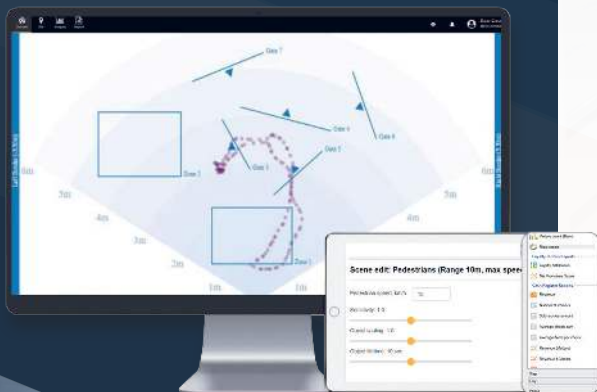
Gate 7

Gate 6

Gate 4

Gate 5

Gate 3

Zone 1

Zone 2

6m

5m

4m

3m

2m

1m

6m

5m

4m

3m

2m

1m

Scene edit: Pedestrians (Range 10m, max spee

Pedestrian speed: km/h 10

Min velocity: 0.5

Cluster scaling: 1.0

Object Width: 10 cm

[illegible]

Pedestrians

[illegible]